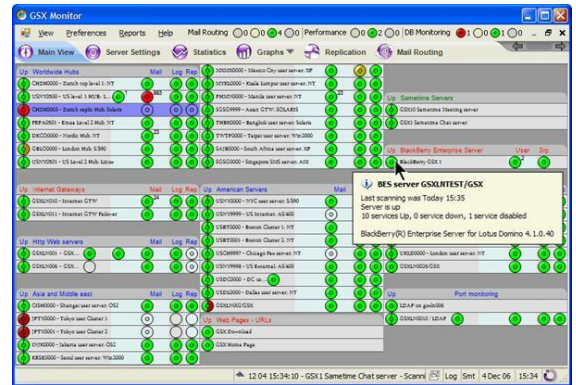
GSX Monitor

View Preferences Reports Help Mail Routing 0 0 4 0 Performance 0 0 2 0 DB Monitoring 1 0 1 0

Main View Server Settings Statistics Graphs Replication Mail Routing

Up Worldwide Hubs Mail Log Rep
CH2M0000 - Zurich top level 1 NT
USNY0001 - US level 1 HUB 1...
CH2M0003 - Zurich replic Hub Solaris
FRPA0501 - Ernea Level 2 Hub NT
DKCO0000 - Nordic Hub NT
GBLO0000 - London Hub S/390
USNY0001 - US Level 2 Hub Linux

MXMO0000 - Mexico City user server NT
MYKL0000 - Kuala Lumpur user server NT
PHMN0000 - Manila user server NT
SGSG9999 - Asian GTW SOLARIS
THBK0000 - Bangkok user server Solaris
TWTP0000 - Taipei user server Win2000
SAJB0000 - South Africa user server XP
SGSG0000 - Singapore SMS server AIX

Up Sametime Servers
GSX0 Sametime Meeting server
GSX1 Sametime Chat server

Up BlackBerry Enterprise Server User Stp
BlackBerry GSX 1

Up Internet Gateways Mail Log Rep
GSXLN001 - Internet GTW
GSXLN002 - Internet GTW Failover

Up American Servers Mail Log Rep
USNY0000 - NYC user server S/390
USNY9999 - US Internat AS/400
USBT0000 - Boston Cluster 1: NT
USBT0001 - Boston Cluster 2: NT
USCH9997 - Chicago Fax server NT
USNY9998 - US Internat AS/400
USSC0000 - SC us...
USDL0000 - Dallas user server NT
GSXLN002/GSX

Up Http Web servers Mail Log Rep
GSXLN001 - GSX...
GSXLN003 - GSX...

Up Asia and Middle east Mail Log Rep
CHSH0000 - Shangai user server OS2
JPTY0000 - Tokyo user Cluster 1
JPTY0001 - Tokyo user Cluster 2
INJK0000 - Jakarta user server OS2
KRSE0000 - Seoul user server Win2000

Up Web Pages - URLs
GSX Download
GSX Home Page

BES server GSXLNTEST/GSX
Last scanning was Today 15:35
Server is up
10 services Up, 0 service down, 1 service disabled

BlackBerry(R) Enterprise Server for Lotus Domino 4.1.0.40

UKLD0000 - London user server NT
UKLD0026/GSX

Up Port monitoring
LDAP on gsxln006
GSXLN010 / LDAP

12 04 15:34:10 - GSX1 Sametime Chat server - Scanni Log Smt 4 Dec 06 15:34